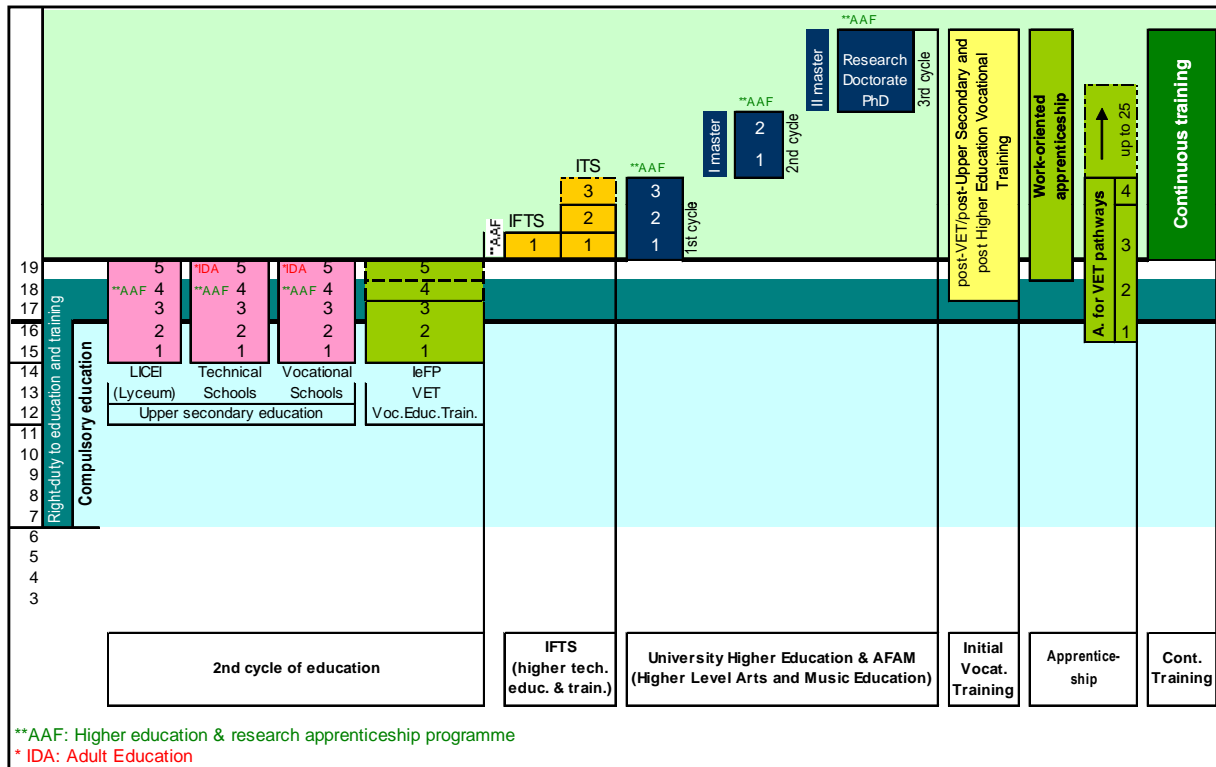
**AAF
Research Doctorate PhD
II master
3rd cycle
**AAF
2
1
I master
2nd cycle
ITS
**AAF
3
2
1
1st cycle
3
2
1
IFTS
1
**AAF
post-VET/post-Upper Secondary and post Higher Education Vocational Training
Work-oriented apprenticeship
up to 25
4
3
2
1
A. for VET pathways
Continuous training

19
18
17
16
15
14
13
12
11
10
9
8
7
6
5
4
3

Right-duty to education and training
Compulsory education

5
**AAF 4
3
2
1
LICEI (Lyceum)

*IDA 5
**AAF 4
3
2
1
Technical Schools

*IDA 5
**AAF 4
3
2
1
Vocational Schools

5
4
3
2
1
IeFP VET Voc.Educ.Train.

Upper secondary education

2nd cycle of education
IFTS (higher tech. educ. & train.)
University Higher Education & AFAM (Higher Level Arts and Music Education)
Initial Vocat. Training
Apprenticeship
Cont. Training

**AAF: Higher education & research apprenticeship programme
* IDA: Adult Education